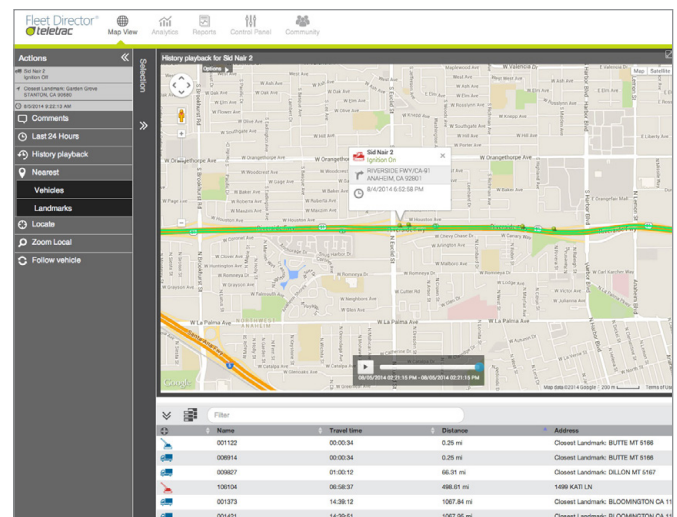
Fleet Director®
teletrac
Map View
Analytics
Reports
Control Panel
Community

Actions
Sid Nair 2
Ignition Off
Closest Landmark: Garden Grove STANTON, CA 90680
9/5/2014 9:22:13 AM
Comments
Last 24 Hours
History playback
Nearest
Vehicles
Landmarks
Locate
Zoom Local
Follow vehicle

Selection

History playback for Sid Nair 2
Map
Satellite

Sid Nair 2
Ignition On
RIVERSIDE FWY/CA-91 ANAHEIM, CA 92801
9/4/2014 6:52:58 PM

W Orangethorpe Ave
W La Palma Ave
W Valencia Dr
Riverside Fwy
Google
08/05/2014 02:21:15 PM - 08/05/2014 02:21:15 PM
Map data ©2014 Google
Terms of Use

Filter

| | Name | Travel time | Distance | Address |
|---|---|---|---|---|
| | 001122 | 00:00:34 | 0.25 mi | Closest Landmark: BUTTE MT 5186 |
| | 006914 | 00:00:34 | 0.25 mi | Closest Landmark: BUTTE MT 5186 |
| | 009827 | 01:00:12 | 66.31 mi | Closest Landmark: DILLON MT 5167 |
| | 100104 | 06:58:37 | 498.61 mi | 1499 KATI LN |
| | 001373 | 14:39:12 | 1067.84 mi | Closest Landmark: BLOOMINGTON CA 11 |
| | 001421 | 14:39:51 | 1067.86 mi | Closest Landmark: BLOOMINGTON CA 11 |